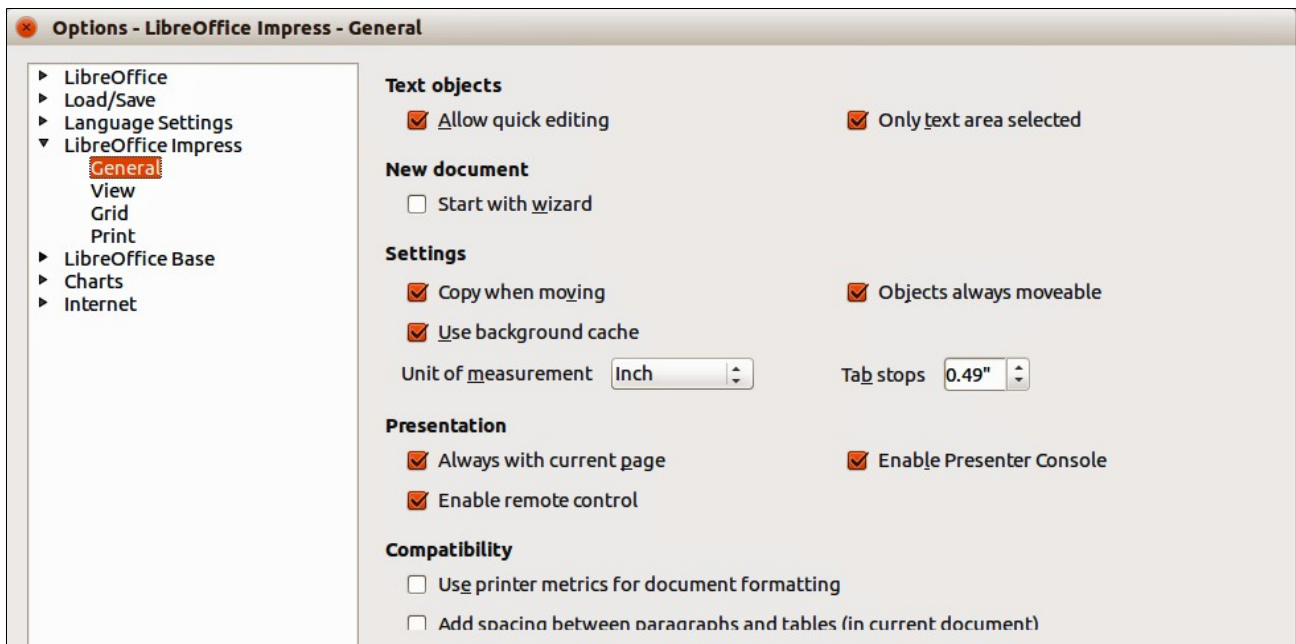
Options - LibreOffice Impress - General

LibreOffice
Load/Save
Language Settings
LibreOffice Impress
General
View
Grid
Print
LibreOffice Base
Charts
Internet

Text objects
Allow quick editing
Only text area selected

New document
Start with wizard

Settings
Copy when moving
Objects always moveable
Use background cache
Unit of measurement Inch
Tab stops 0.49"

Presentation
Always with current page
Enable Presenter Console
Enable remote control

Compatibility
Use printer metrics for document formatting
Add spacing between paragraphs and tables (in current document)